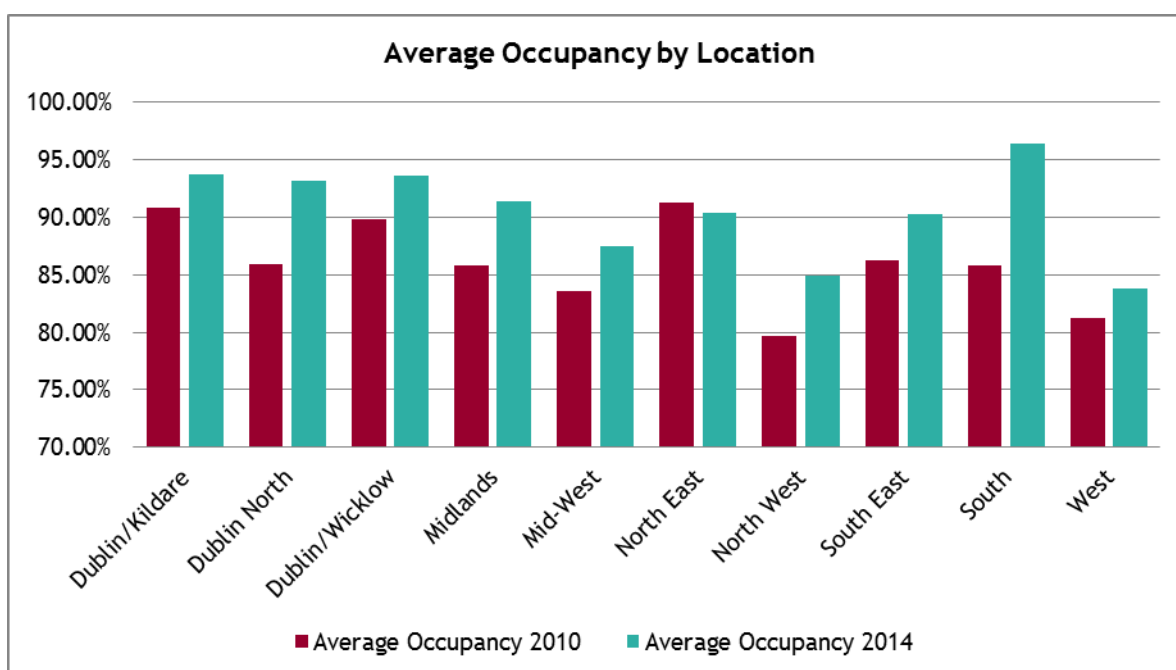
Average Occupancy by Location

100.00%
95.00%
90.00%
85.00%
80.00%
75.00%
70.00%

Dublin/Kildare
Dublin North
Dublin/Wicklow
Midlands
Mid-West
North East
North West
South East
South
West

Average Occupancy 2010
Average Occupancy 2014